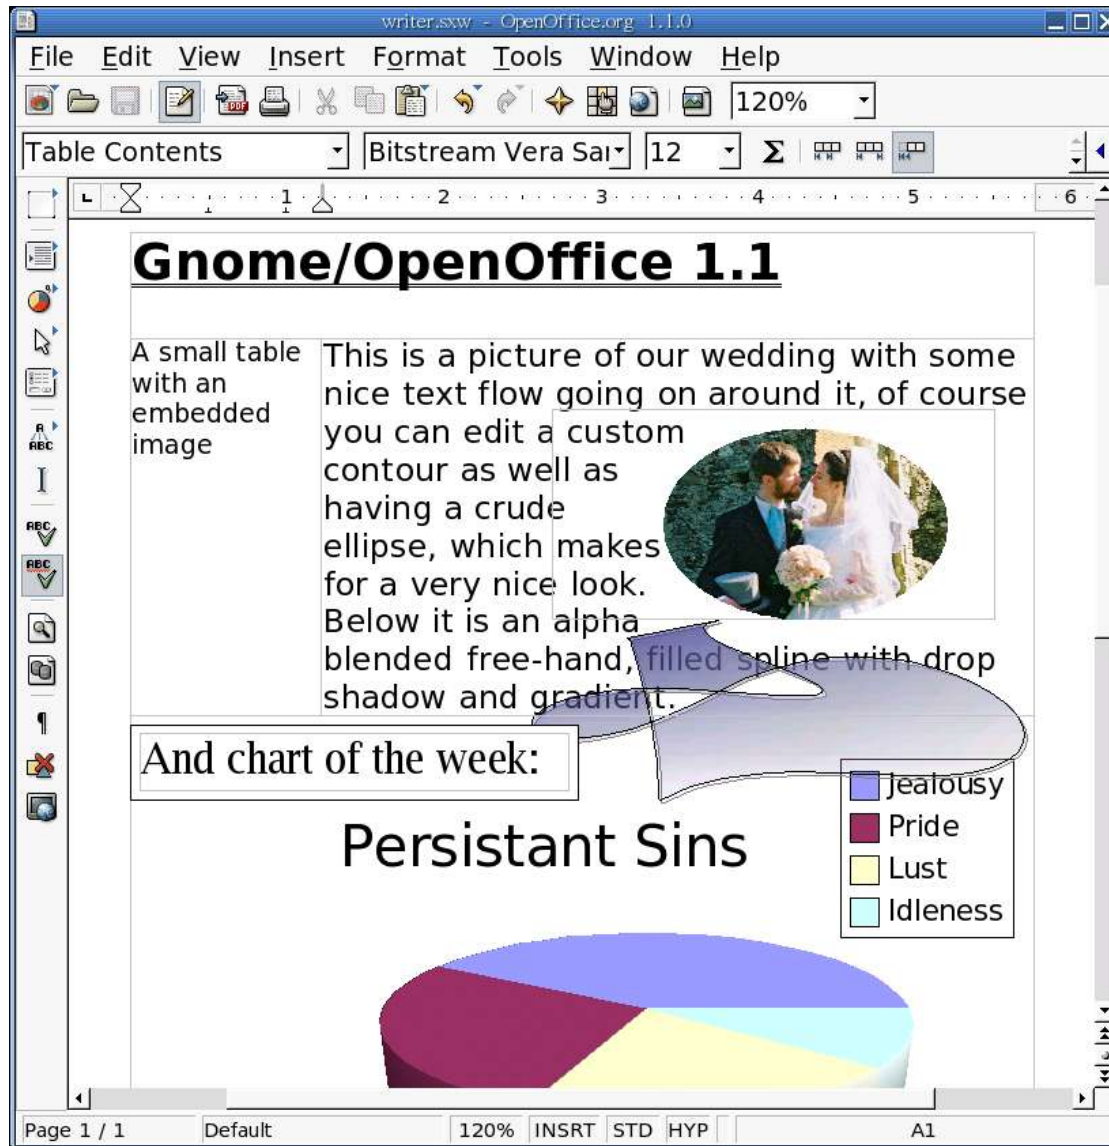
writer.sxw - OpenOffice.org 1.1.0

File Edit View Insert Format Tools Window Help

120%

Table Contents | Bitstream Vera Sa | 12

1 2 3 4 5 6

Gnome/OpenOffice 1.1

A small table with an embedded image

This is a picture of our wedding with some nice text flow going on around it, of course you can edit a custom contour as well as having a crude ellipse, which makes for a very nice look. Below it is an alpha blended free-hand, filled spline with drop shadow and gradient.

And chart of the week:

Persistant Sins

Jealousy
Pride
Lust
Idleness

Page 1 / 1 | Default | 120% | INSRT | STD | HYP | A1